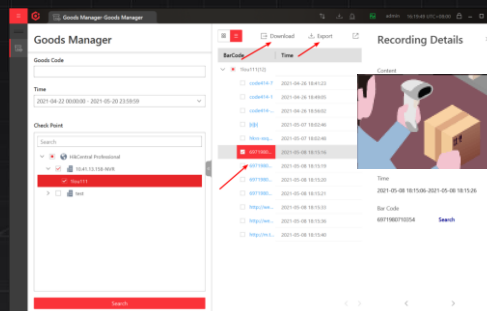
Goods Manager-Goods Manager

admin

Goods Manager

Goods Code

Time

2021-04-22 00:00:00 - 2021-05-20 23:59:59

Check Point

Search

HikCentral Professional

10.41.13.158-NVR

Yiliu111

test

Search

Download

Export

| BarCode | Time |
|---|---|
| Yiliu111(12) | |
| code416-7 | 2021-04-26 18:41:23 |
| code416-1 | 2021-04-26 18:49:05 |
| code416-1 | 2021-04-26 18:50:02 |
| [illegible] | 2021-05-07 18:02:46 |
| hbin-rony | 2021-05-07 18:02:46 |
| 697198071 | 2021-05-08 18:15:16 |
| 697198071 | 2021-05-08 18:15:19 |
| 697198071 | 2021-05-08 18:15:21 |
| 697198071 | 2021-05-08 18:15:23 |
| http://we | 2021-05-08 18:15:33 |
| http://we | 2021-05-08 18:15:36 |
| http://m.i | 2021-05-08 18:15:40 |

Recording Details

Content

Time

2021-05-08 18:15:06-2021-05-08 18:15:26

Bar Code

6971980716054

Search